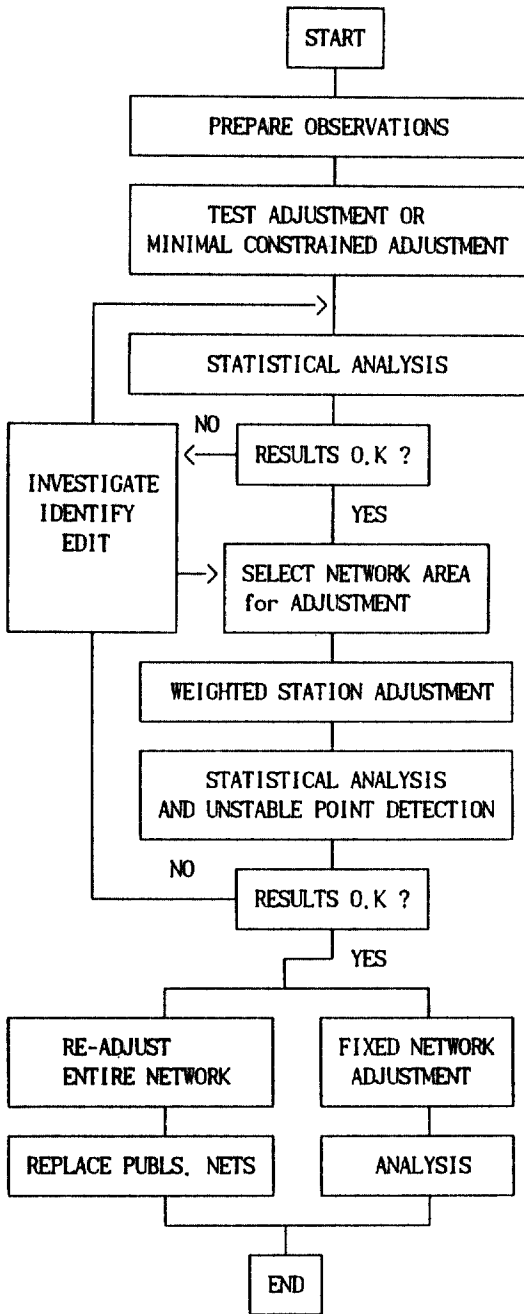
START

PREPARE OBSERVATIONS

TEST ADJUSTMENT OR MINIMAL CONSTRAINED ADJUSTMENT

STATISTICAL ANALYSIS

NO

RESULTS O.K ?

INVESTIGATE IDENTIFY EDIT

YES

SELECT NETWORK AREA for ADJUSTMENT

WEIGHTED STATION ADJUSTMENT

STATISTICAL ANALYSIS AND UNSTABLE POINT DETECTION

NO

RESULTS O.K ?

YES

RE-ADJUST ENTIRE NETWORK

FIXED NETWORK ADJUSTMENT

REPLACE PUBLS. NETS

ANALYSIS

END